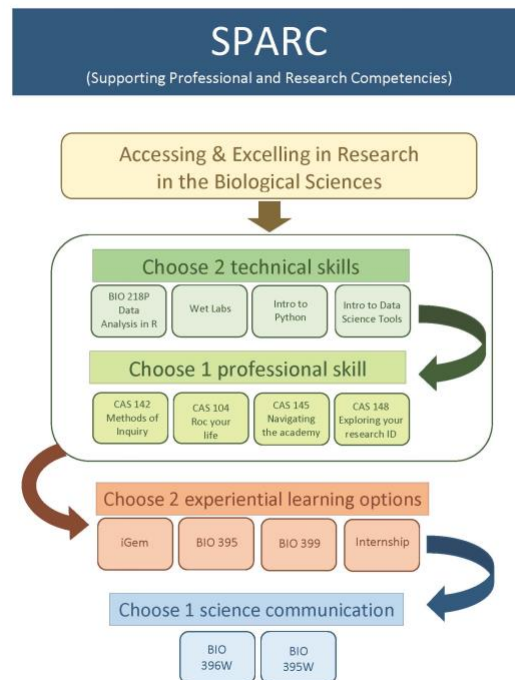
SPARC
(Supporting Professional and Research Competencies)

Accessing & Excelling in Research in the Biological Sciences

Choose 2 technical skills

BIO 218P Data Analysis in R

Wet Labs

Intro to Python

Intro to Data Science Tools

Choose 1 professional skill

CAS 142 Methods of Inquiry

CAS 104 Roc your life

CAS 145 Navigating the academy

CAS 148 Exploring your research ID

Choose 2 experiential learning options

iGem

BIO 395

BIO 399

Internship

Choose 1 science communication

BIO 396W

BIO 395W